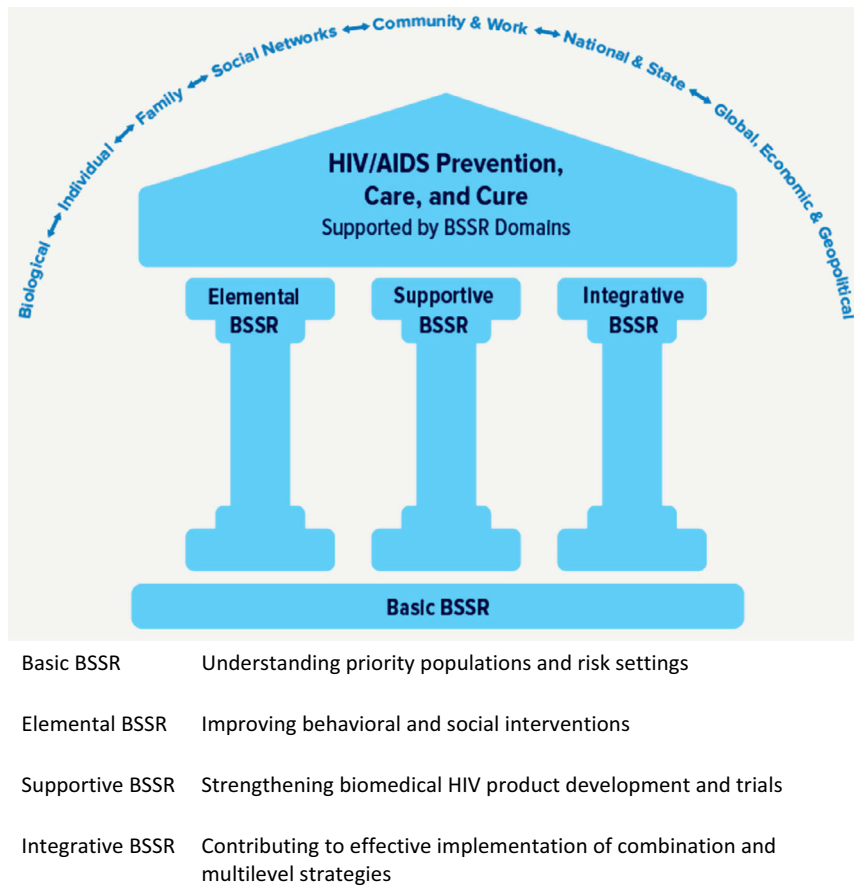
Biological ⟷ Individual ⟷ Family ⟷ Social Networks ⟷ Community & Work ⟷ National & State ⟷ Global, Economic & Geopolitical

HIV/AIDS Prevention, Care, and Cure
Supported by BSSR Domains

Elemental BSSR

Supportive BSSR

Integrative BSSR

Basic BSSR

| | |
|---|---|
| Basic BSSR | Understanding priority populations and risk settings |
| Elemental BSSR | Improving behavioral and social interventions |
| Supportive BSSR | Strengthening biomedical HIV product development and trials |
| Integrative BSSR | Contributing to effective implementation of combination and multilevel strategies |